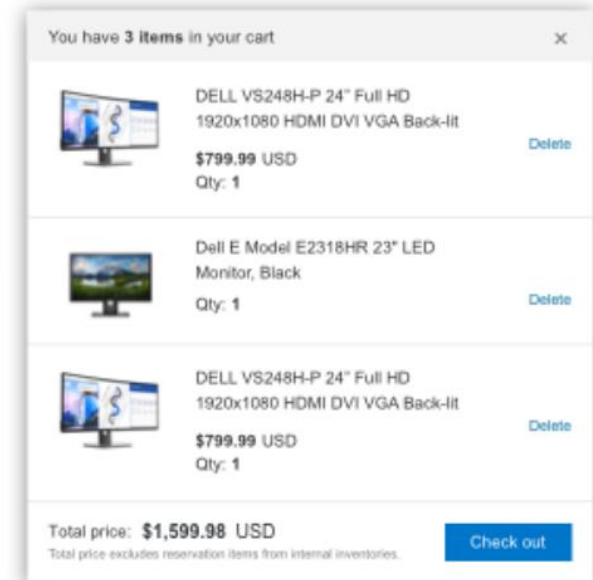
You have **3 items** in your cart

×

DELL VS248H-P 24" Full HD 1920x1080 HDMI DVI VGA Back-lit

**$799.99** USD

Qty: **1**

Delete

Dell E Model E2318HR 23" LED Monitor, Black

Qty: **1**

Delete

DELL VS248H-P 24" Full HD 1920x1080 HDMI DVI VGA Back-lit

**$799.99** USD

Qty: **1**

Delete

Total price: **$1,599.98** USD

Total price excludes reservation items from internal inventories.

Check out